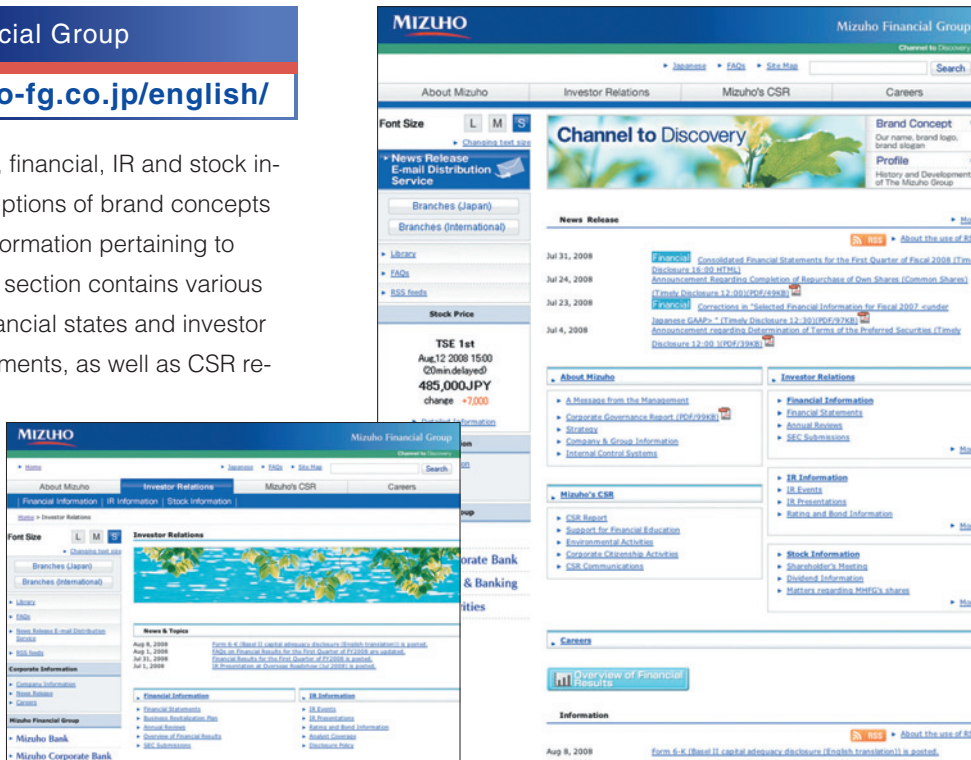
cial Group

o-fg.co.jp/english/

, financial, IR and stock in- ptions of brand concepts ormation pertaining to section contains various ancial states and investor ments, as well as CSR re-

MIZUHO
Mizuho Financial Group
Channel to Discovery
▸ Japanese ▸ FAQs ▸ Site Map
Search
About Mizuho
Investor Relations
Mizuho's CSR
Careers
Font Size
L M S
▸ Changing text size
▸ News Release E-mail Distribution Service
Branches (Japan)
Branches (International)
▸ Library
▸ FAQs
▸ RSS feeds
Stock Price
TSE 1st
Aug.12 2008 15:00 (20min.delayed)
485,000JPY
change +7,000
▸ Detailed Information
Channel to Discovery
Brand Concept
Our name, brand logo, brand slogan
Profile
History and Development of The Mizuho Group
News Release
▸ Mo
RSS ▸ About the use of RS
Jul 31, 2008
Financial Consolidated Financial Statements for the First Quarter of Fiscal 2008 (Timely Disclosure 16:00 HTML)
Jul 24, 2008
Announcement Regarding Completion of Repurchase of Own Shares (Common Shares) (Timely Disclosure 12:00)(PDF/49KB)
Jul 23, 2008
Financial Corrections in "Selected Financial Information for Fiscal 2007 <under Japanese GAAP> " (Timely Disclosure 12:30)(PDF/97KB)
Jul 4, 2008
Announcement regarding Determination of Terms of the Preferred Securities (Timely Disclosure 12:00 )(PDF/39KB)
About Mizuho
▸ A Message from the Management
▸ Corporate Governance Report (PDF/99KB)
▸ Strategy
▸ Company & Group Information
▸ Internal Control Systems
Investor Relations
▸ Financial Information
▸ Financial Statements
▸ Annual Reviews
▸ SEC Submissions
▸ Mo
▸ IR Information
▸ IR Events
▸ IR Presentations
▸ Rating and Bond Information
▸ Mo
Mizuho's CSR
▸ CSR Report
▸ Support for Financial Education
▸ Environmental Activities
▸ Corporate Citizenship Activities
▸ CSR Communications
▸ Stock Information
▸ Shareholder's Meeting
▸ Dividend Information
▸ Matters regarding MHFG's shares
▸ Mo
orate Bank
& Banking
ities
Careers
Overview of Financial Results
Information
RSS ▸ About the use of RS
Aug 8, 2008
Form 6-K (Basel II capital adequacy disclosure (English translation)) is posted.

MIZUHO
Mizuho Financial Group
Channel to Discovery
▸ Home
▸ Japanese ▸ FAQs ▸ Site Map
Search
About Mizuho
Investor Relations
Mizuho's CSR
Careers
Financial Information | IR Information | Stock Information
Home > Investor Relations
Font Size
L M S
▸ Changing text size
Branches (Japan)
Branches (International)
▸ Library
▸ FAQs
▸ News Release E-mail Distribution Service
▸ RSS feeds
Corporate Information
▸ Company Information
▸ News Releases
▸ Careers
Mizuho Financial Group
▸ Mizuho Bank
▸ Mizuho Corporate Bank
Investor Relations
News & Topics
Aug 8, 2008
Form 6-K (Basel II capital adequacy disclosure (English translation)) is posted.
Aug 1, 2008
FAQs on Financial Results for the first Quarter of FY2008 are updated.
Jul 31, 2008
Financial Results for the First Quarter of FY2008 is posted.
Jul 1, 2008
IR Presentation at Overseas Roadshow (Jul 2008) is posted.
Financial Information
▸ Financial Statements
▸ Business Revitalization Plan
▸ Annual Reviews
▸ Overview of Financial Results
▸ SEC Submissions
IR Information
▸ IR Events
▸ IR Presentations
▸ Rating and Bond Information
▸ Analyst Coverage
▸ Disclosure Policy